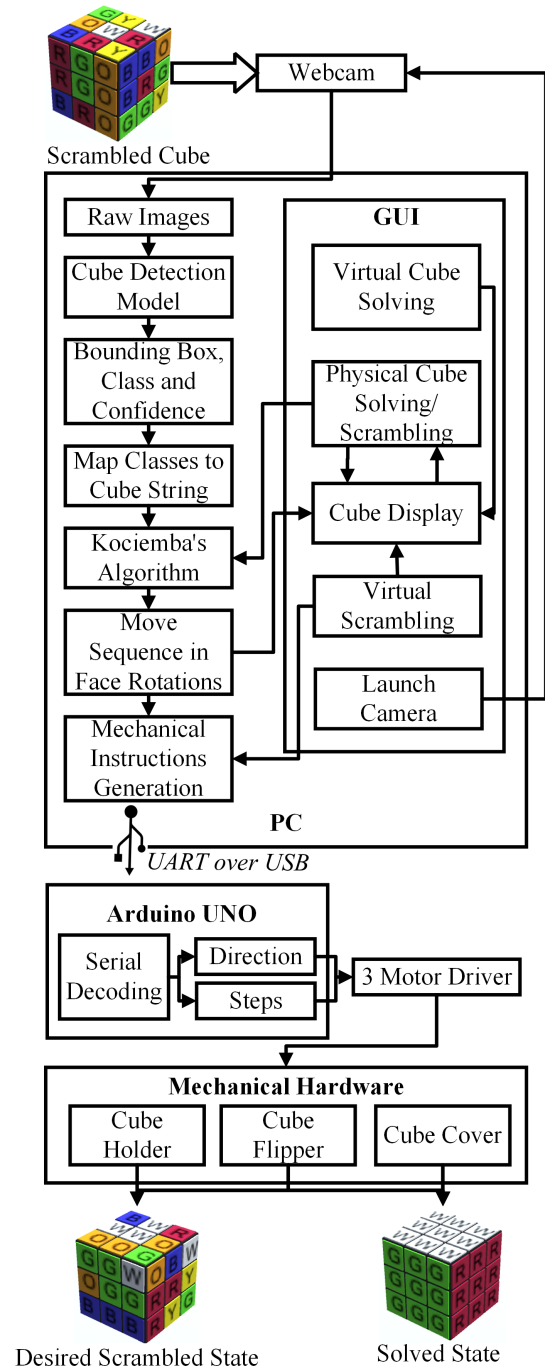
Scrambled Cube

Webcam

Raw Images

Cube Detection Model

Bounding Box, Class and Confidence

Map Classes to Cube String

Kociemba's Algorithm

Move Sequence in Face Rotations

Mechanical Instructions Generation

GUI

Virtual Cube Solving

Physical Cube Solving/ Scrambling

Cube Display

Virtual Scrambling

Launch Camera

PC

UART over USB

Arduino UNO

Serial Decoding

Direction

Steps

3 Motor Driver

Mechanical Hardware

Cube Holder

Cube Flipper

Cube Cover

Desired Scrambled State

Solved State